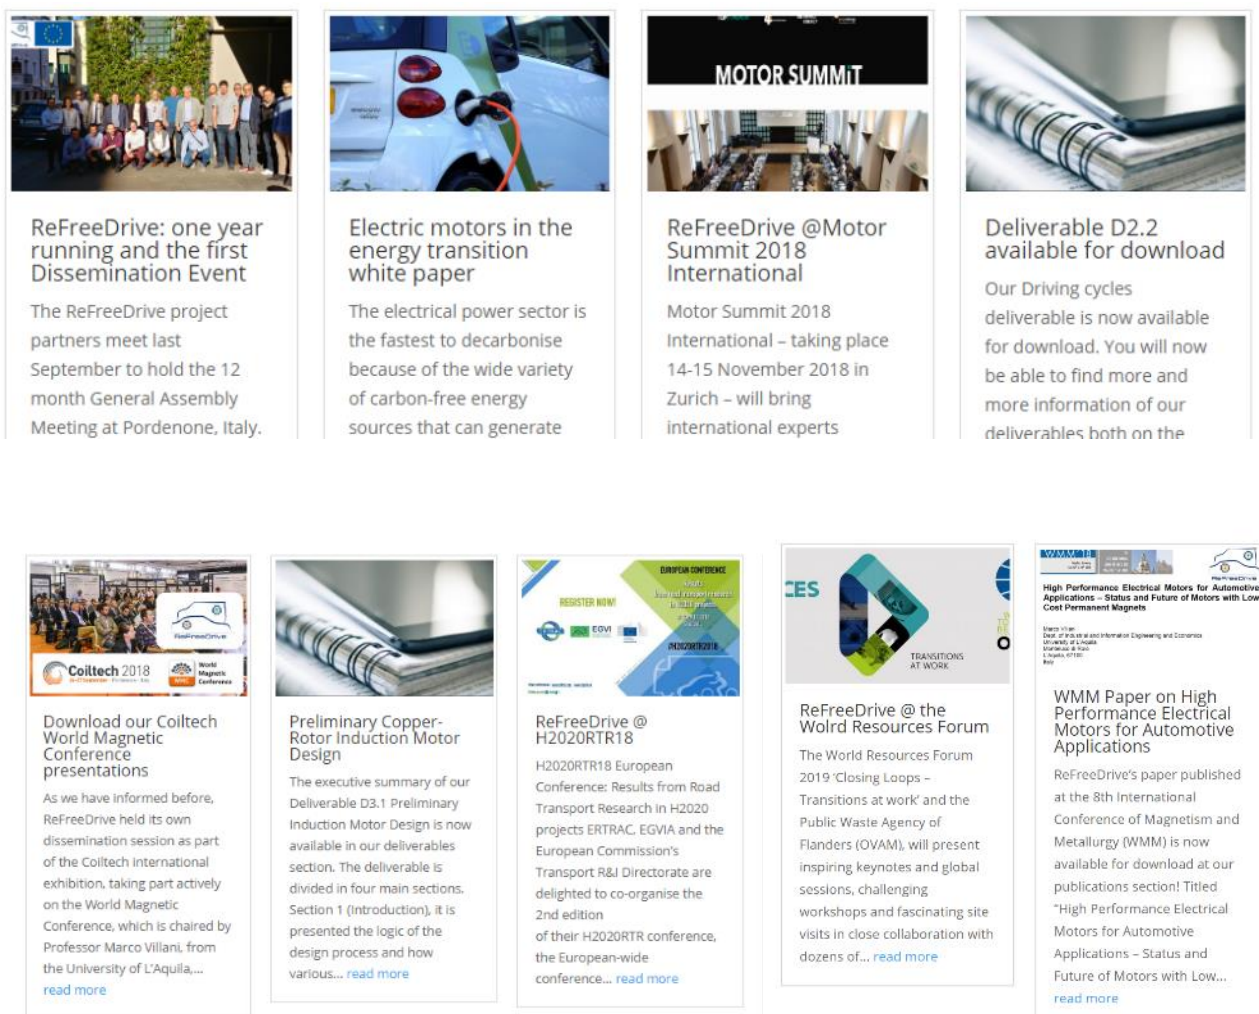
MOTOR SUMMIT

ReFreeDrive: one year running and the first Dissemination Event

The ReFreeDrive project partners meet last September to hold the 12 month General Assembly Meeting at Pordenone, Italy.

Electric motors in the energy transition white paper

The electrical power sector is the fastest to decarbonise because of the wide variety of carbon-free energy sources that can generate

ReFreeDrive @Motor Summit 2018 International

Motor Summit 2018 International – taking place 14-15 November 2018 in Zurich – will bring international experts

Deliverable D2.2 available for download

Our Driving cycles deliverable is now available for download. You will now be able to find more and more information of our deliverables both on the

Coiltech 2018

Download our Coiltech World Magnetic Conference presentations

As we have informed before, ReFreeDrive held its own dissemination session as part of the Coiltech international exhibition, taking part actively on the World Magnetic Conference, which is chaired by Professor Marco Villani, from the University of L'Aquila,...
read more

Preliminary Copper-Rotor Induction Motor Design

The executive summary of our Deliverable D3.1 Preliminary Induction Motor Design is now available in our deliverables section. The deliverable is divided in four main sections. Section 1 (Introduction), it is presented the logic of the design process and how various... read more

REGISTER NOW!

EUROPEAN CONFERENCE

ReFreeDrive @ H2020RTR18

H2020RTR18 European Conference: Results from Road Transport Research in H2020 projects ERTRAC, EGVIA and the European Commission's Transport R&I Directorate are delighted to co-organise the 2nd edition of their H2020RTR conference, the European-wide conference... read more

CES

TRANSITIONS AT WORK

ReFreeDrive @ the Wolrd Resources Forum

The World Resources Forum 2019 'Closing Loops – Transitions at work' and the Public Waste Agency of Flanders (OVAM), will present inspiring keynotes and global sessions, challenging workshops and fascinating site visits in close collaboration with dozens of... read more

WMM'18

High Performance Electrical Motors for Automotive Applications – Status and Future of Motors with Low Cost Permanent Magnets

WMM Paper on High Performance Electrical Motors for Automotive Applications

ReFreeDrive's paper published at the 8th International Conference of Magnetism and Metallurgy (WMM) is now available for download at our publications section! Titled "High Performance Electrical Motors for Automotive Applications – Status and Future of Motors with Low...
read more